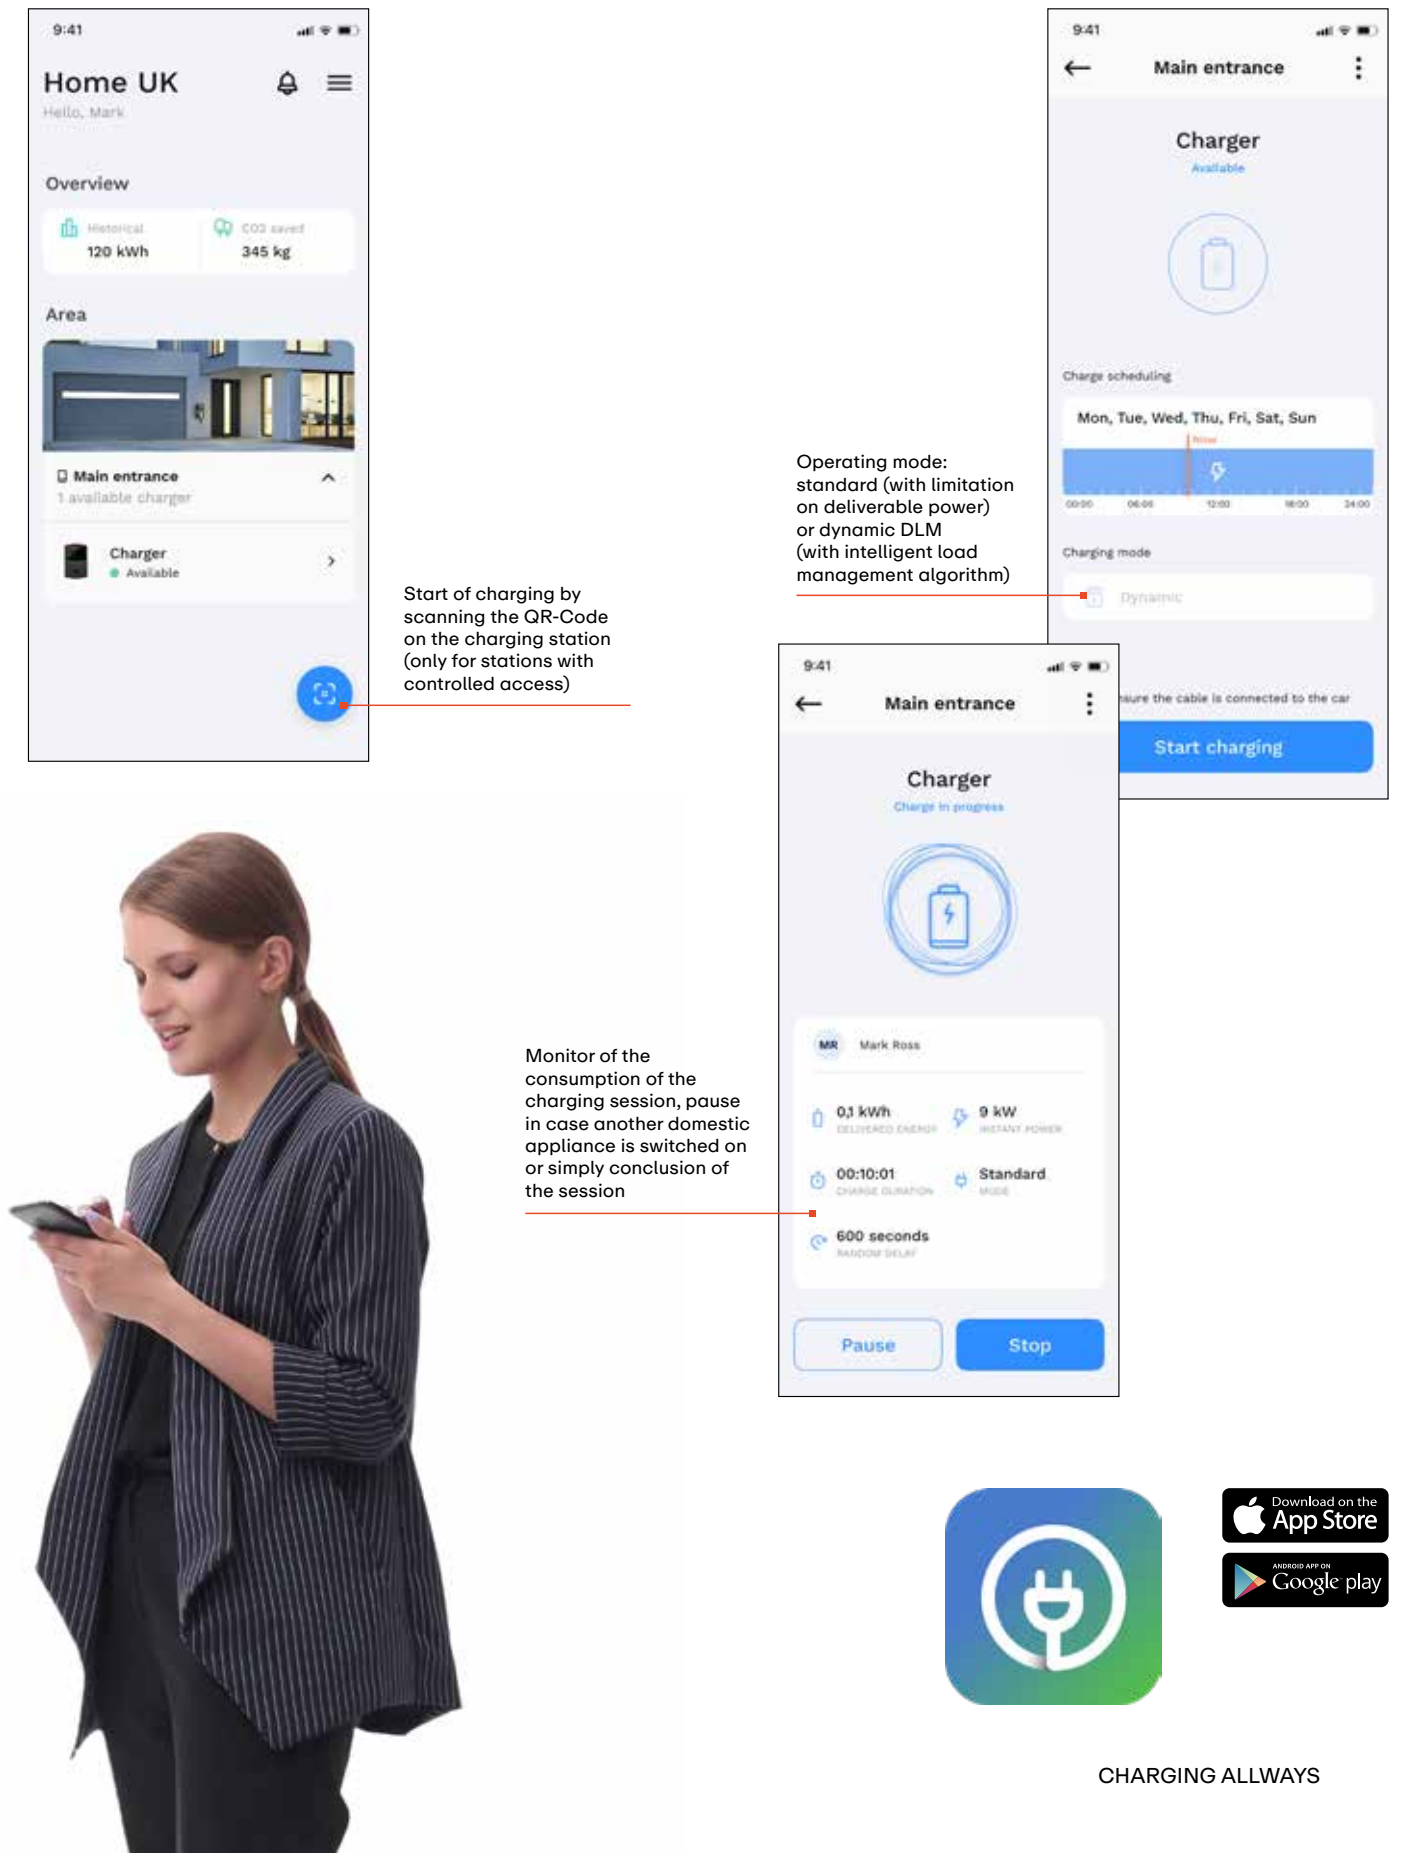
9:41

Home UK

Hello, Mark

Overview

Historical
120 kWh

CO2 saved
345 kg

Area

Main entrance
1 available charger

Charger
Available

Start of charging by scanning the QR-Code on the charging station (only for stations with controlled access)

9:41

Main entrance

Charger
Available

Charge scheduling

Mon, Tue, Wed, Thu, Fri, Sat, Sun

Now

00:00 06:00 12:00 18:00 24:00

Charging mode

Dynamic

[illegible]sure the cable is connected to the car

Start charging

Operating mode: standard (with limitation on deliverable power) or dynamic DLM (with intelligent load management algorithm)

9:41

Main entrance

Charger
Charge in progress

MR Mark Ross

0,1 kWh
DELIVERED ENERGY

9 kW
INSTANT POWER

00:10:01
CHARGE DURATION

Standard
MODE

600 seconds
RANDOM DELAY

Pause

Stop

Monitor of the consumption of the charging session, pause in case another domestic appliance is switched on or simply conclusion of the session

Download on the
App Store

ANDROID APP ON
Google play

CHARGING ALLWAYS